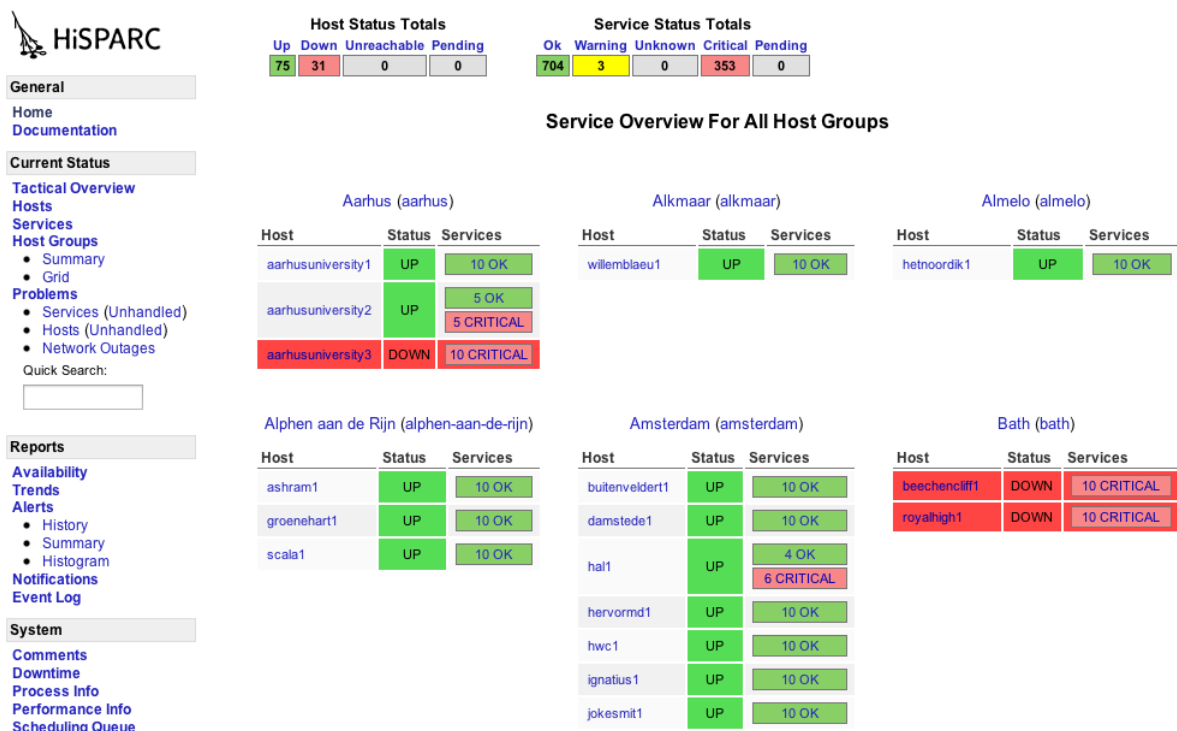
HiSPARC

General
Home
Documentation

Current Status
Tactical Overview
Hosts
Services
Host Groups
• Summary
• Grid
Problems
• Services (Unhandled)
• Hosts (Unhandled)
• Network Outages
Quick Search:

Reports
Availability
Trends
Alerts
• History
• Summary
• Histogram
Notifications
Event Log

System
Comments
Downtime
Process Info
Performance Info
Scheduling Queue

Host Status Totals

| Up | Down | Unreachable | Pending |
|---|---|---|---|
| 75 | 31 | 0 | 0 |

Service Status Totals

| Ok | Warning | Unknown | Critical | Pending |
|---|---|---|---|---|
| 704 | 3 | 0 | 353 | 0 |

Service Overview For All Host Groups

Aarhus (aarhus)

| Host | Status | Services |
|---|---|---|
| aarhusuniversity1 | UP | 10 OK |
| aarhusuniversity2 | UP | 5 OK 5 CRITICAL |
| aarhusuniversity3 | DOWN | 10 CRITICAL |

Alkmaar (alkmaar)

| Host | Status | Services |
|---|---|---|
| willemblaeu1 | UP | 10 OK |

Almelo (almelo)

| Host | Status | Services |
|---|---|---|
| hetnoordik1 | UP | 10 OK |

Alphen aan de Rijn (alphen-aan-de-rijn)

| Host | Status | Services |
|---|---|---|
| ashram1 | UP | 10 OK |
| groenehart1 | UP | 10 OK |
| scala1 | UP | 10 OK |

Amsterdam (amsterdam)

| Host | Status | Services |
|---|---|---|
| buitenveldert1 | UP | 10 OK |
| damstede1 | UP | 10 OK |
| hal1 | UP | 4 OK 6 CRITICAL |
| hervormd1 | UP | 10 OK |
| hwc1 | UP | 10 OK |
| ignatius1 | UP | 10 OK |
| jokesmit1 | UP | 10 OK |

Bath (bath)

| Host | Status | Services |
|---|---|---|
| beechencliff1 | DOWN | 10 CRITICAL |
| royalhigh1 | DOWN | 10 CRITICAL |